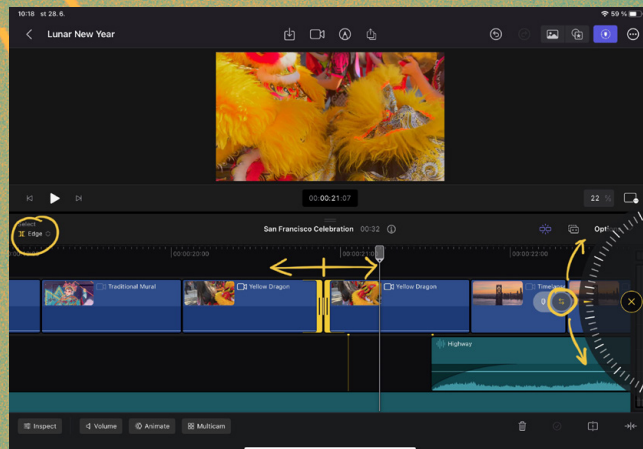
10:18 st 28. 6.

59 %

Lunar New Year

00:00:21:07

22 %

Select

Edge

San Francisco Celebration 00:32

Opti

00:00:20:00

00:00:21:00

00:00:22:00

Traditional Mural

Yellow Dragon

Yellow Dragon

Timelapse

Highway

Inspect

Volume

Animate

Multicam